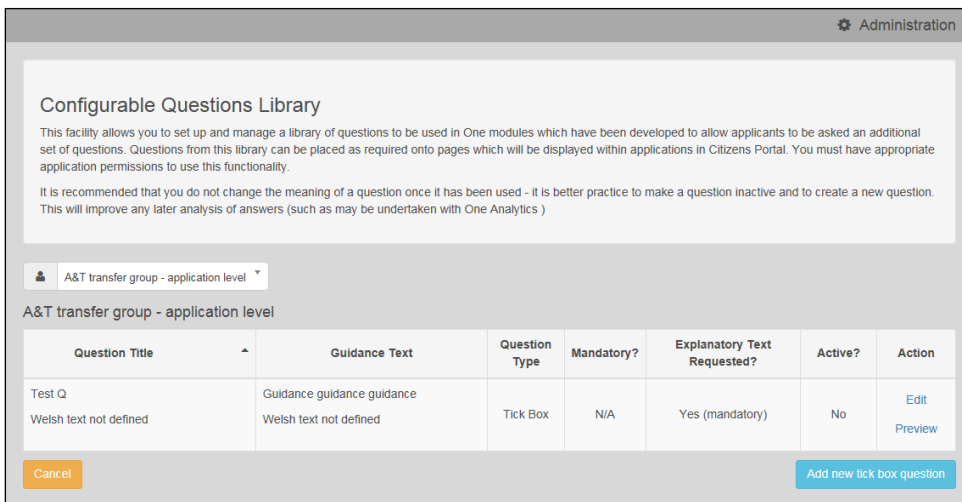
Administration

Configurable Questions Library

This facility allows you to set up and manage a library of questions to be used in One modules which have been developed to allow applicants to be asked an additional set of questions. Questions from this library can be placed as required onto pages which will be displayed within applications in Citizens Portal. You must have appropriate application permissions to use this functionality.

It is recommended that you do not change the meaning of a question once it has been used - it is better practice to make a question inactive and to create a new question. This will improve any later analysis of answers (such as may be undertaken with One Analytics )

A&T transfer group - application level

A&T transfer group - application level

| Question Title | Guidance Text | Question Type | Mandatory? | Explanatory Text Requested? | Active? | Action |
|---|---|---|---|---|---|---|
| Test Q<br>Welsh text not defined | Guidance guidance guidance<br>Welsh text not defined | Tick Box | N/A | Yes (mandatory) | No | Edit<br>Preview |

Cancel

Add new tick box question